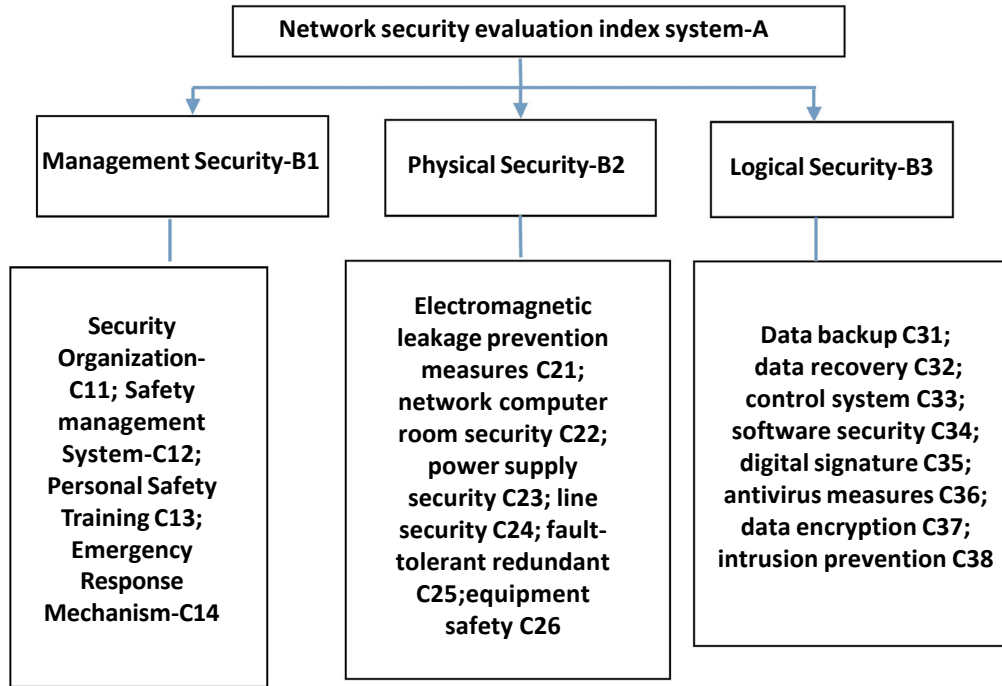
Network security evaluation index system-A

Management Security-B1

Physical Security-B2

Logical Security-B3

Security Organization-C11; Safety management System-C12; Personal Safety Training C13; Emergency Response Mechanism-C14

Electromagnetic leakage prevention measures C21; network computer room security C22; power supply security C23; line security C24; fault-tolerant redundant C25;equipment safety C26

Data backup C31; data recovery C32; control system C33; software security C34; digital signature C35; antivirus measures C36; data encryption C37; intrusion prevention C38